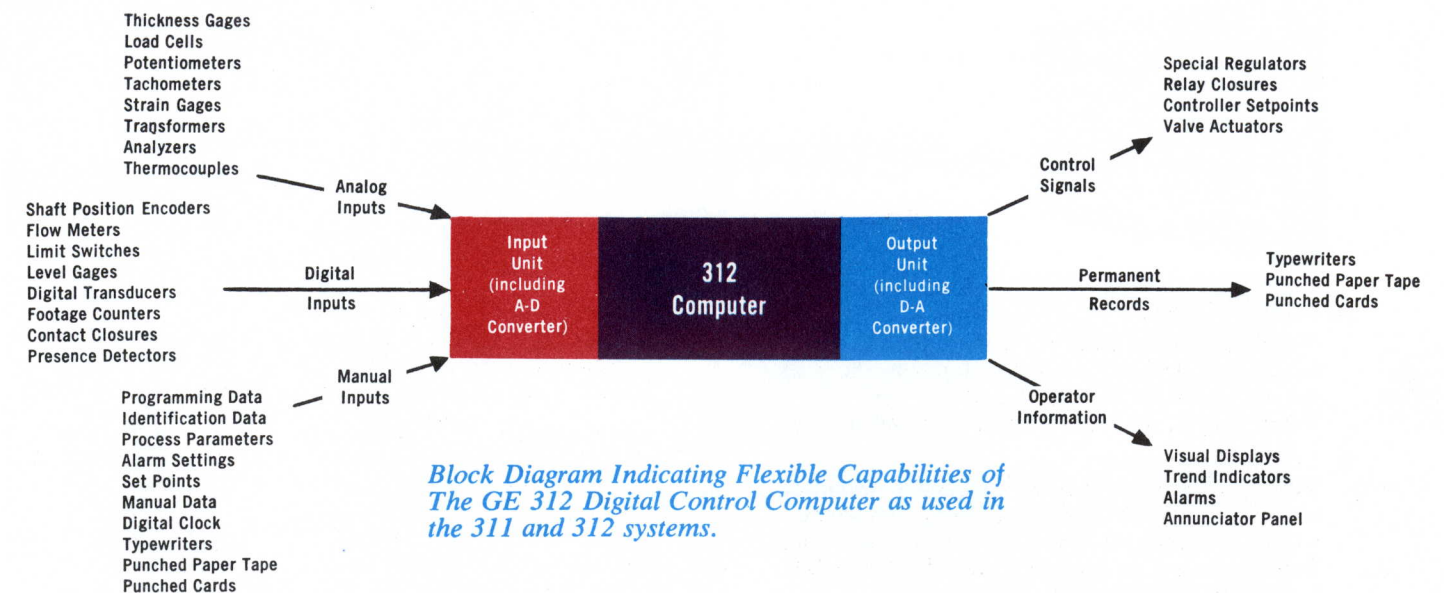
Thickness Gages
Load Cells
Potentiometers
Tachometers
Strain Gages
Transformers
Analyzers
Thermocouples

Analog Inputs

Shaft Position Encoders
Flow Meters
Limit Switches
Level Gages
Digital Transducers
Footage Counters
Contact Closures
Presence Detectors

Digital Inputs

Programming Data
Identification Data
Process Parameters
Alarm Settings
Set Points
Manual Data
Digital Clock
Typewriters
Punched Paper Tape
Punched Cards

Manual Inputs

Input Unit (including A-D Converter)

312 Computer

Output Unit (including D-A Converter)

Control Signals

Special Regulators
Relay Closures
Controller Setpoints
Valve Actuators

Permanent Records

Typewriters
Punched Paper Tape
Punched Cards

Operator Information

Visual Displays
Trend Indicators
Alarms
Annunciator Panel

Block Diagram Indicating Flexible Capabilities of The GE 312 Digital Control Computer as used in the 311 and 312 systems.